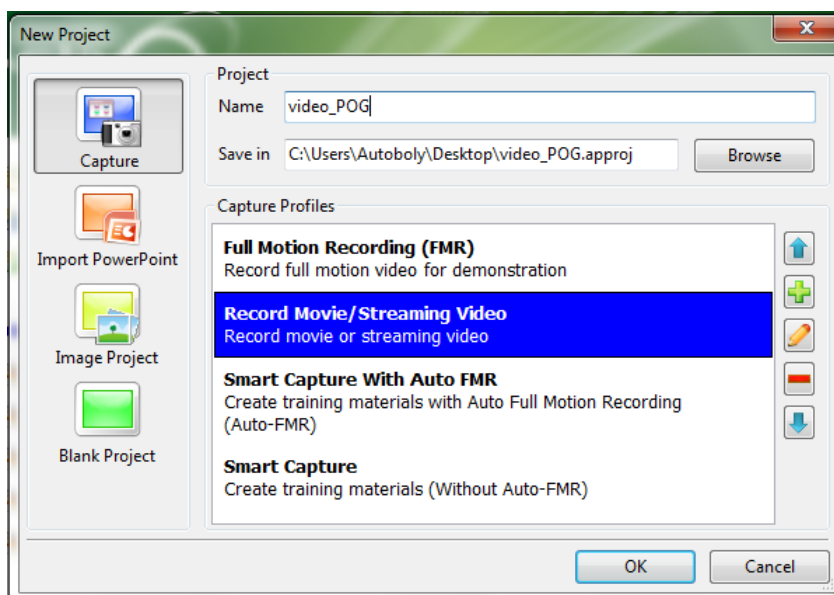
New Project

Capture

Import PowerPoint

Image Project

Blank Project

Project

Name video_POG

Save in C:\Users\Autoboly\Desktop\video_POG.approj

Browse

Capture Profiles

Full Motion Recording (FMR)
Record full motion video for demonstration

Record Movie/Streaming Video
Record movie or streaming video

Smart Capture With Auto FMR
Create training materials with Auto Full Motion Recording (Auto-FMR)

Smart Capture
Create training materials (Without Auto-FMR)

OK

Cancel